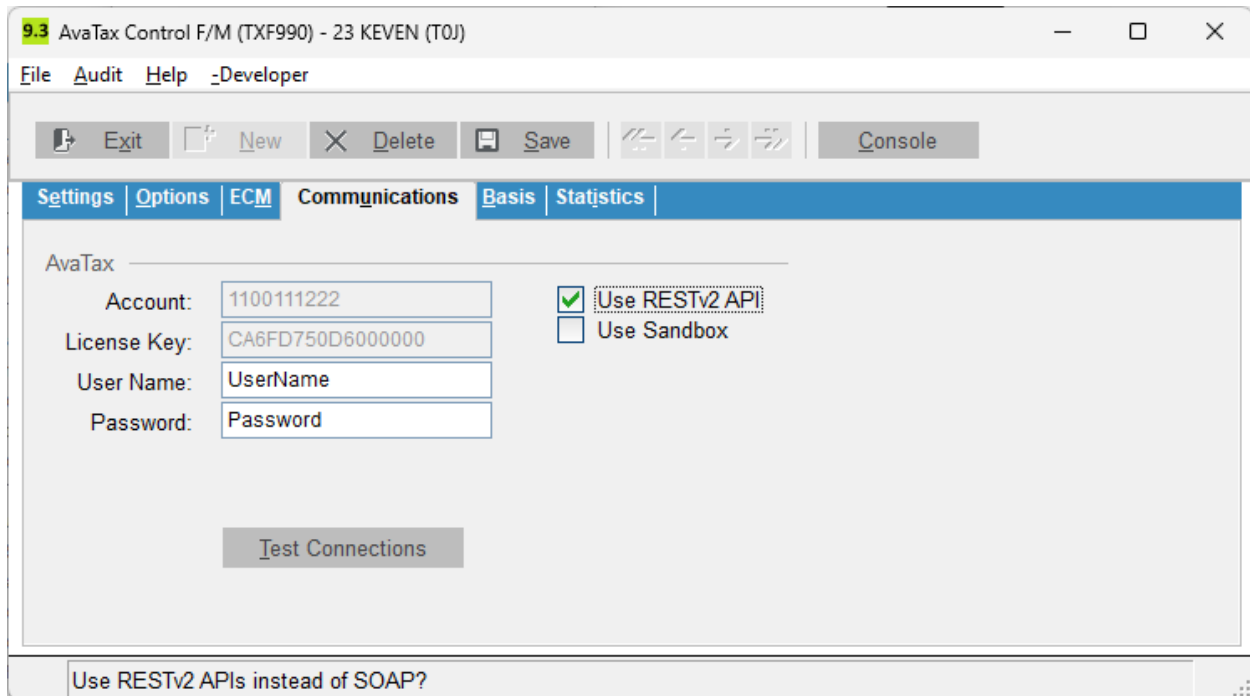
9.3 AvaTax Control F/M (TXF990) - 23 KEVEN (T0J)

File Audit Help -Developer

Exit New Delete Save Console

Settings | Options | ECM | Communications | Basis | Statistics

AvaTax

Account: 1100111222

License Key: CA6FD750D6000000

User Name: UserName

Password: Password

Use RESTv2 API

Use Sandbox

Test Connections

Use RESTv2 APIs instead of SOAP?